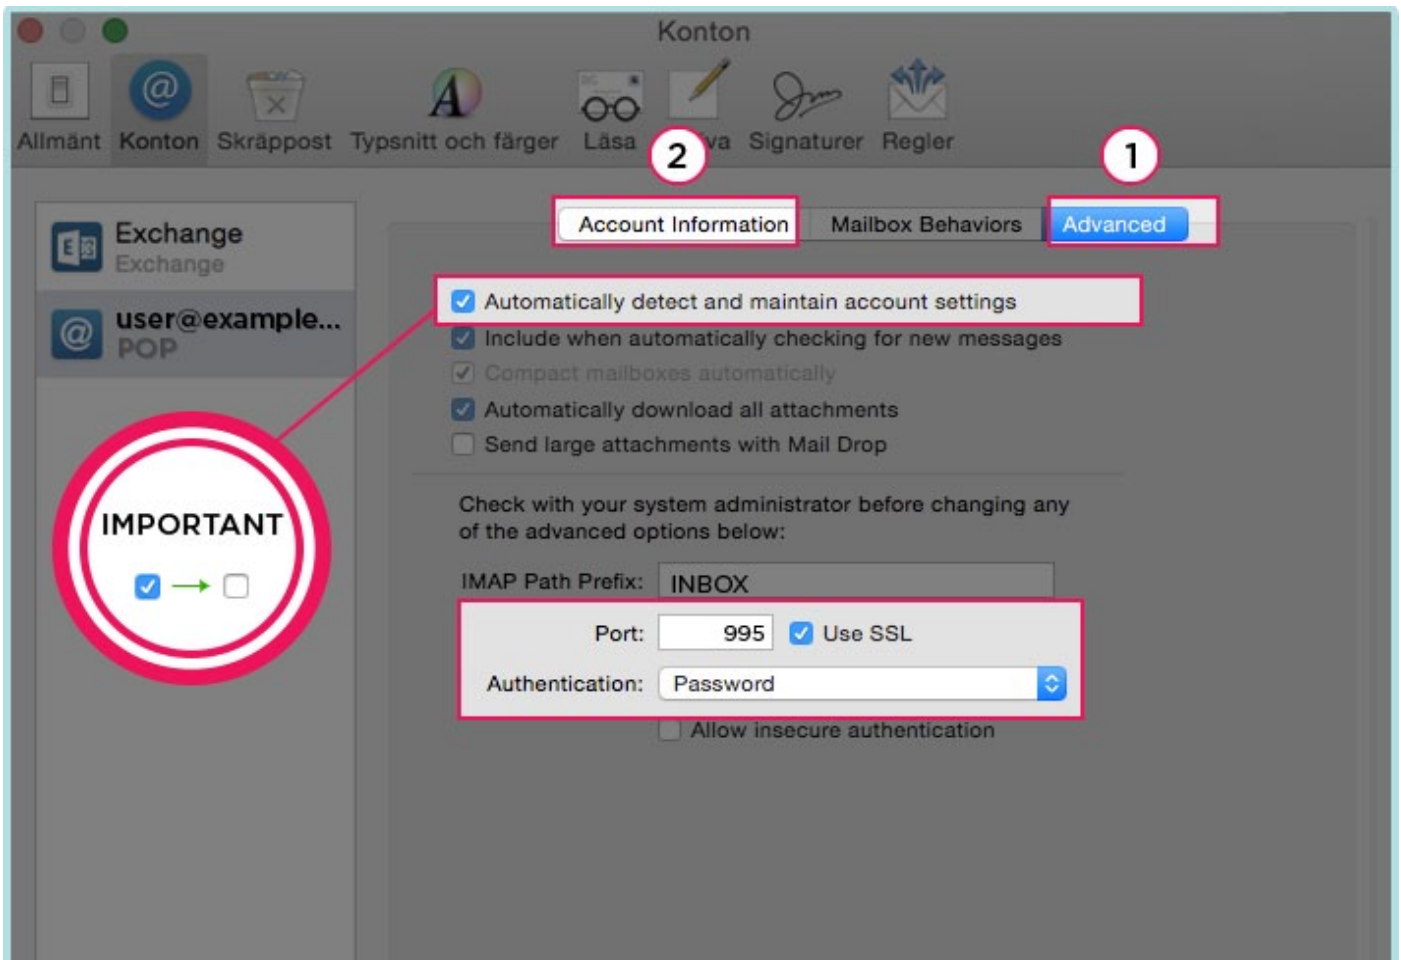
Konton

Allmänt Konton Skräppost Typsnitt och färger Läsa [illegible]va Signaturer Regler

2 1

Account Information Mailbox Behaviors Advanced

Exchange
Exchange

user@example...
POP

Automatically detect and maintain account settings
Include when automatically checking for new messages
Compact mailboxes automatically
Automatically download all attachments
Send large attachments with Mail Drop

Check with your system administrator before changing any of the advanced options below:

IMAP Path Prefix: INBOX

Port: 995 Use SSL

Authentication: Password

Allow insecure authentication

IMPORTANT